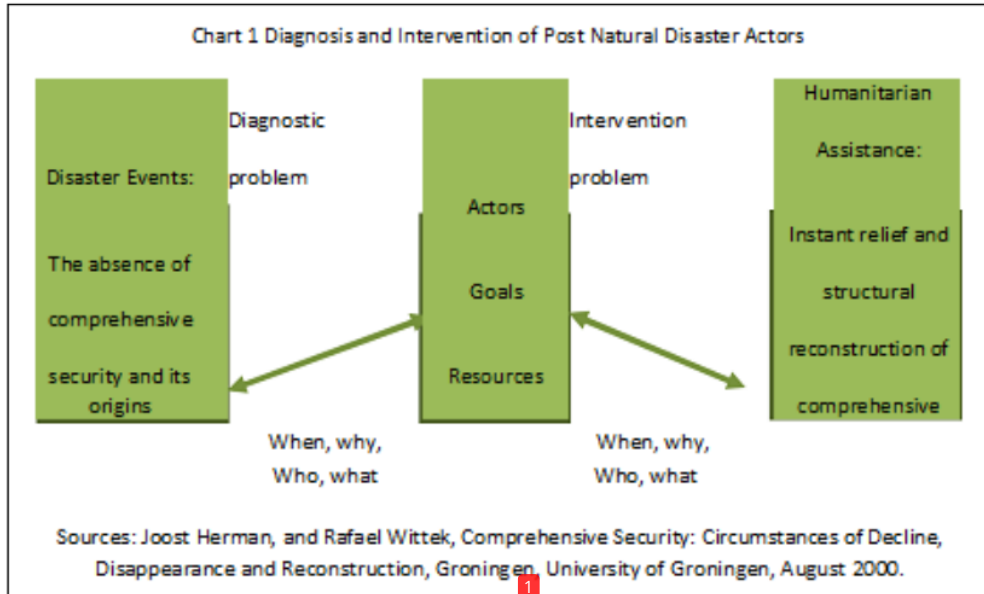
Chart 1 Diagnosis and Intervention of Post Natural Disaster Actors

Disaster Events:

The absence of comprehensive security and its origins

Diagnostic problem

Actors

Goals

Resources

Intervention problem

Humanitarian Assistance:

Instant relief and structural reconstruction of comprehensive

When, why, Who, what

When, why, Who, what

Sources: Joost Herman, and Rafael Wittek, Comprehensive Security: Circumstances of Decline, Disappearance and Reconstruction, Groningen, University of Groningen, August 2000.

1